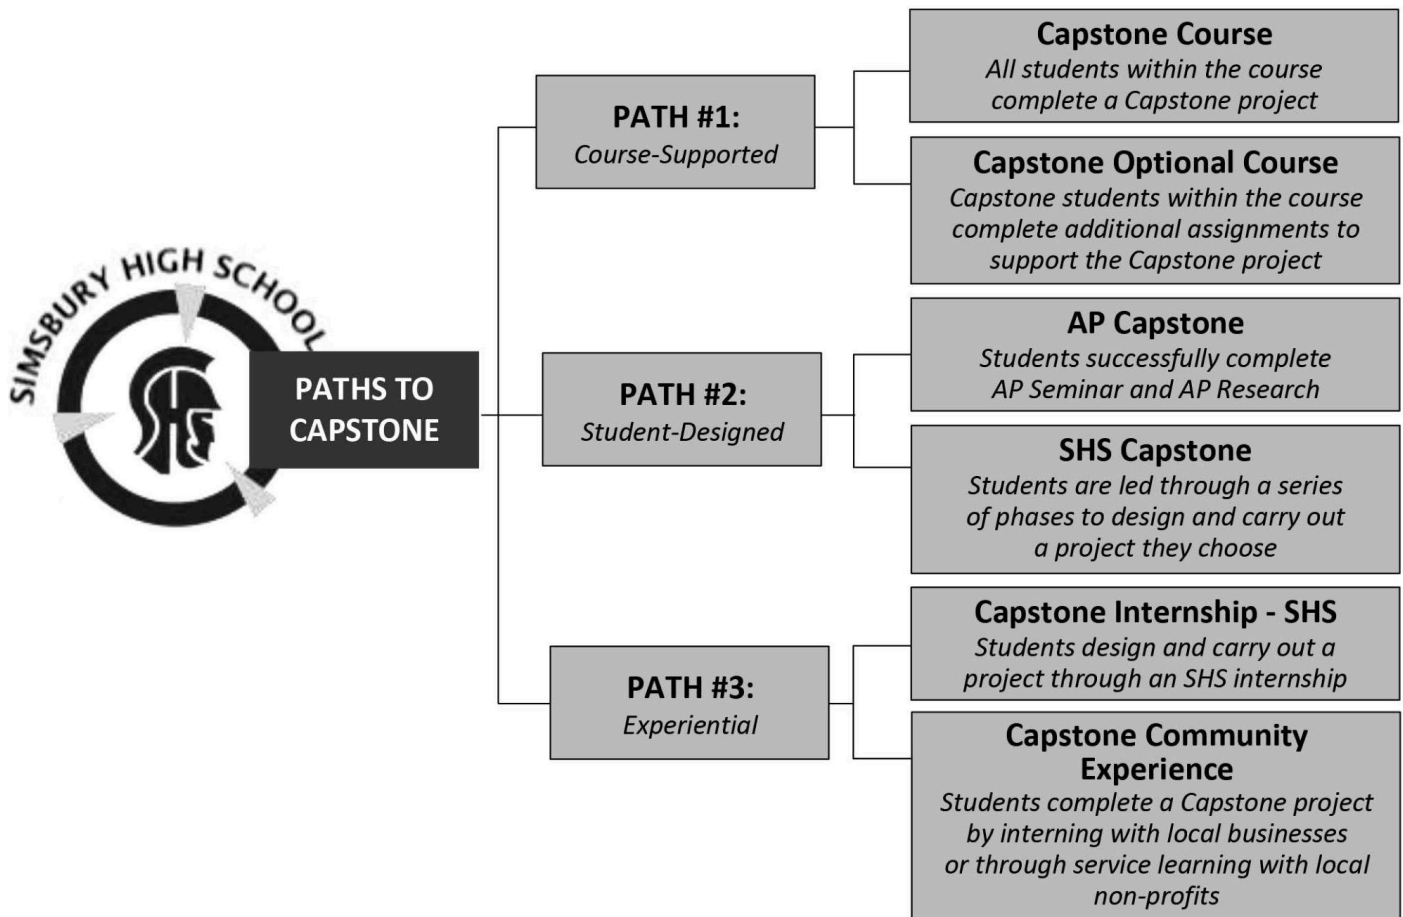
SIMSBURY HIGH SCHOOL

SHS

PATHS TO CAPSTONE

PATH #1:
Course-Supported

Capstone Course
All students within the course complete a Capstone project

Capstone Optional Course
Capstone students within the course complete additional assignments to support the Capstone project

PATH #2:
Student-Designed

AP Capstone
Students successfully complete AP Seminar and AP Research

SHS Capstone
Students are led through a series of phases to design and carry out a project they choose

PATH #3:
Experiential

Capstone Internship - SHS
Students design and carry out a project through an SHS internship

Capstone Community Experience
Students complete a Capstone project by interning with local businesses or through service learning with local non-profits